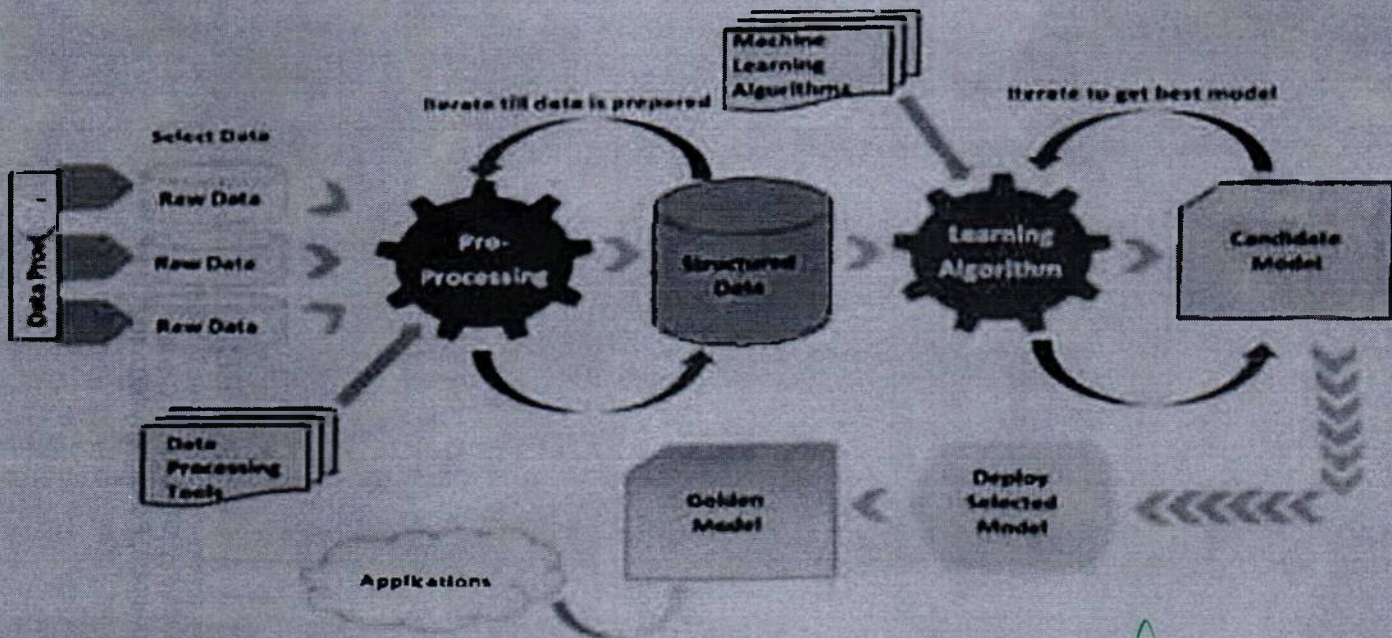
Machine Learning Algorithms

Iterate till data is prepared

Iterate to get best model

Select Data

Data Prod.

Raw Data

Raw Data

Raw Data

Pre-Processing

Structured Data

Learning Algorithm

Candidate Model

Data Processing Tools

Golden Model

Deploy Selected Model

Applications